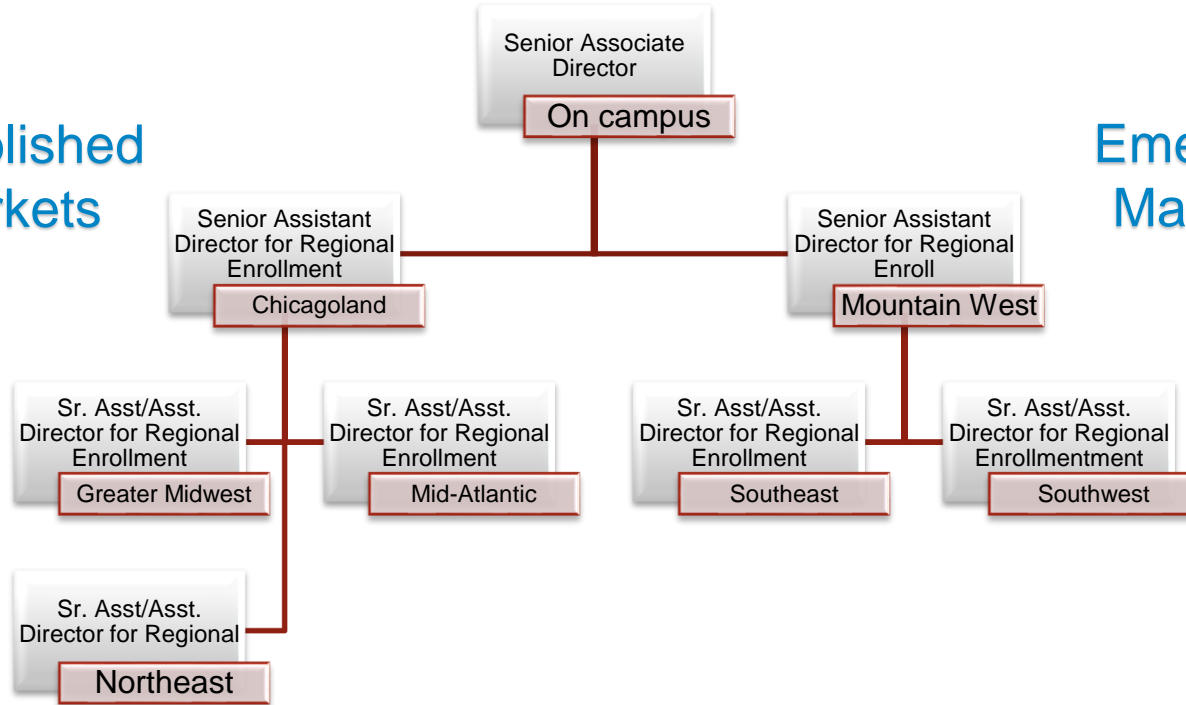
plished
rkets

Eme
Ma

Senior Associate Director
On campus

Senior Assistant Director for Regional Enrollment
Chicagoland

Senior Assistant Director for Regional Enroll
Mountain West

Sr. Asst/Asst. Director for Regional Enrollment
Greater Midwest

Sr. Asst/Asst. Director for Regional Enrollment
Mid-Atlantic

Sr. Asst/Asst. Director for Regional Enrollment
Southeast

Sr. Asst/Asst. Director for Regional Enrollmentment
Southwest

Sr. Asst/Asst. Director for Regional
Northeast